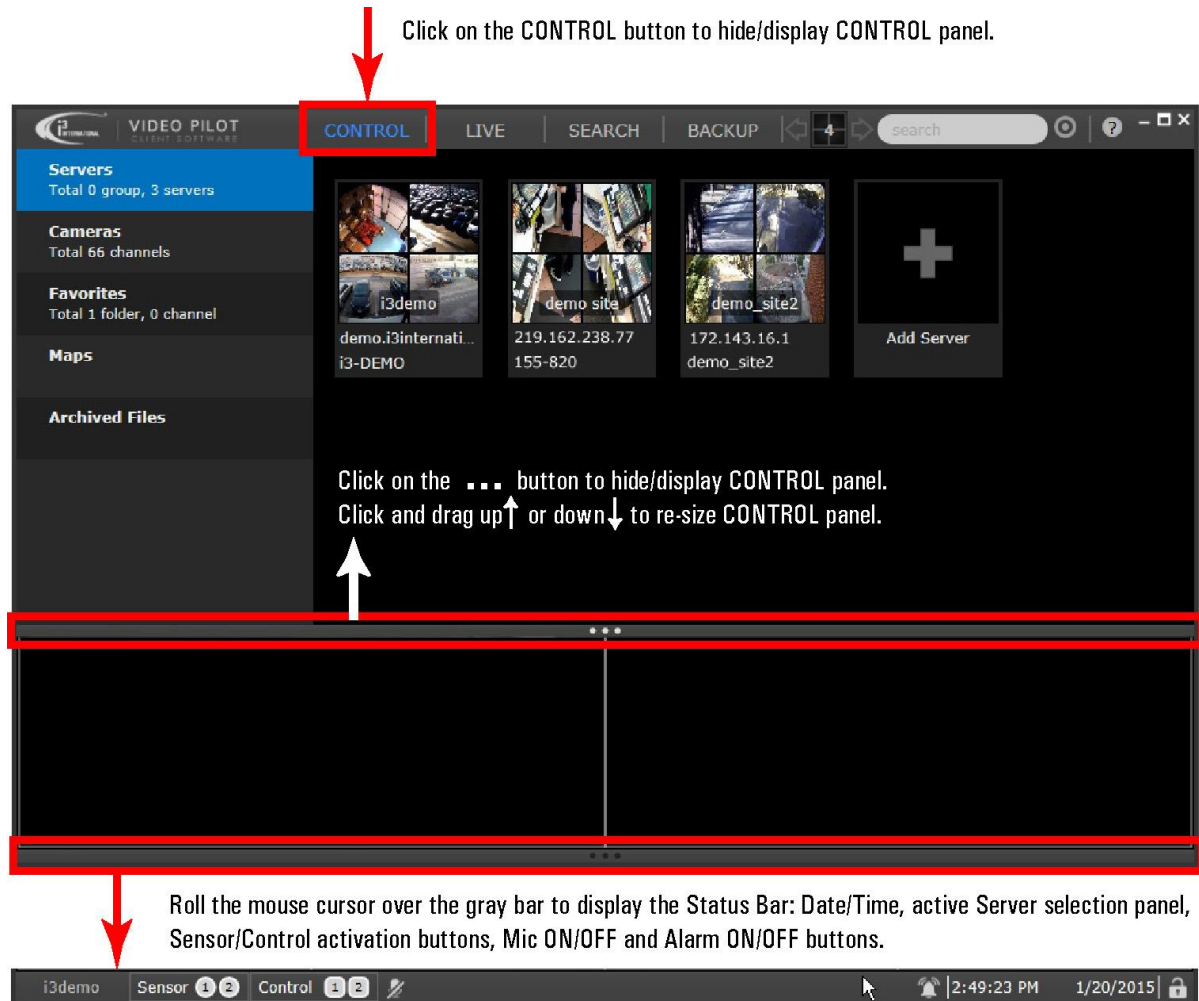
Click on the CONTROL button to hide/display CONTROL panel.

i3 INTERNATIONAL | VIDEO PILOT CLIENT SOFTWARE | CONTROL | LIVE | SEARCH | BACKUP | 4 | search | ? | – □ ×

Servers
Total 0 group, 3 servers

Cameras
Total 66 channels

Favorites
Total 1 folder, 0 channel

Maps

Archived Files

i3demo
demo.i3internati...
i3-DEMO

demo site
219.162.238.77
155-820

demo_site2
172.143.16.1
demo_site2

Add Server

Click on the ... button to hide/display CONTROL panel.
Click and drag up↑ or down↓ to re-size CONTROL panel.

Roll the mouse cursor over the gray bar to display the Status Bar: Date/Time, active Server selection panel, Sensor/Control activation buttons, Mic ON/OFF and Alarm ON/OFF buttons.

i3demo | Sensor 1 2 | Control 1 2 | 2:49:23 PM | 1/20/2015